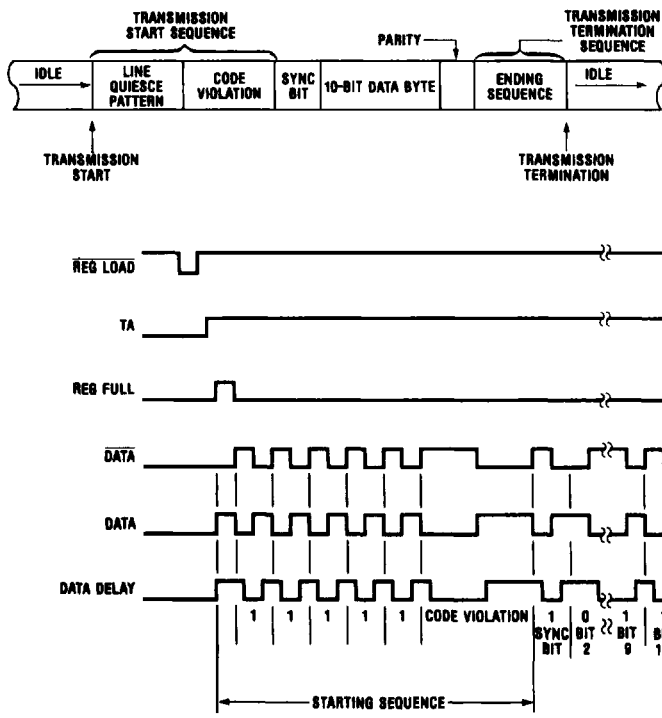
TRANSMISSION START SEQUENCE

PARITY

TRANSMISSION TERMINATION SEQUENCE

IDLE

LINE QUIESCE PATTERN

CODE VIOLATION

SYNC BIT

10-BIT DATA BYTE

ENDING SEQUENCE

IDLE

TRANSMISSION START

TRANSMISSION TERMINATION

$\overline{\text{REG LOAD}}$

TA

REG FULL

$\overline{\text{DATA}}$

DATA

DATA DELAY

1 1 1 1 1 CODE VIOLATION 1 SYNC BIT 0 BIT 2 1 BIT 9 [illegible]

STARTING SEQUENCE